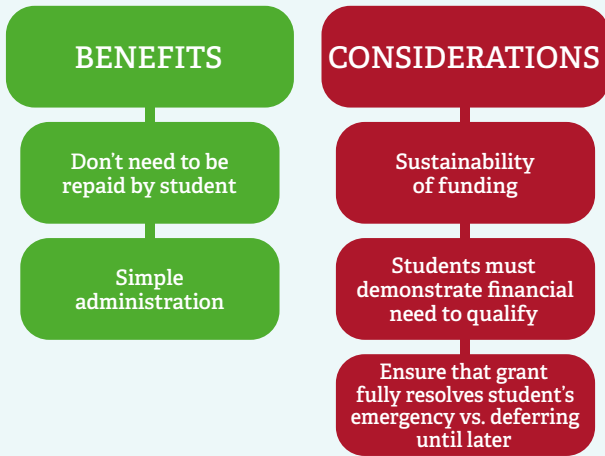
BENEFITS

Don't need to be repaid by student

Simple administration

CONSIDERATIONS

Sustainability of funding

Students must demonstrate financial need to qualify

Ensure that grant fully resolves student's emergency vs. deferring until later